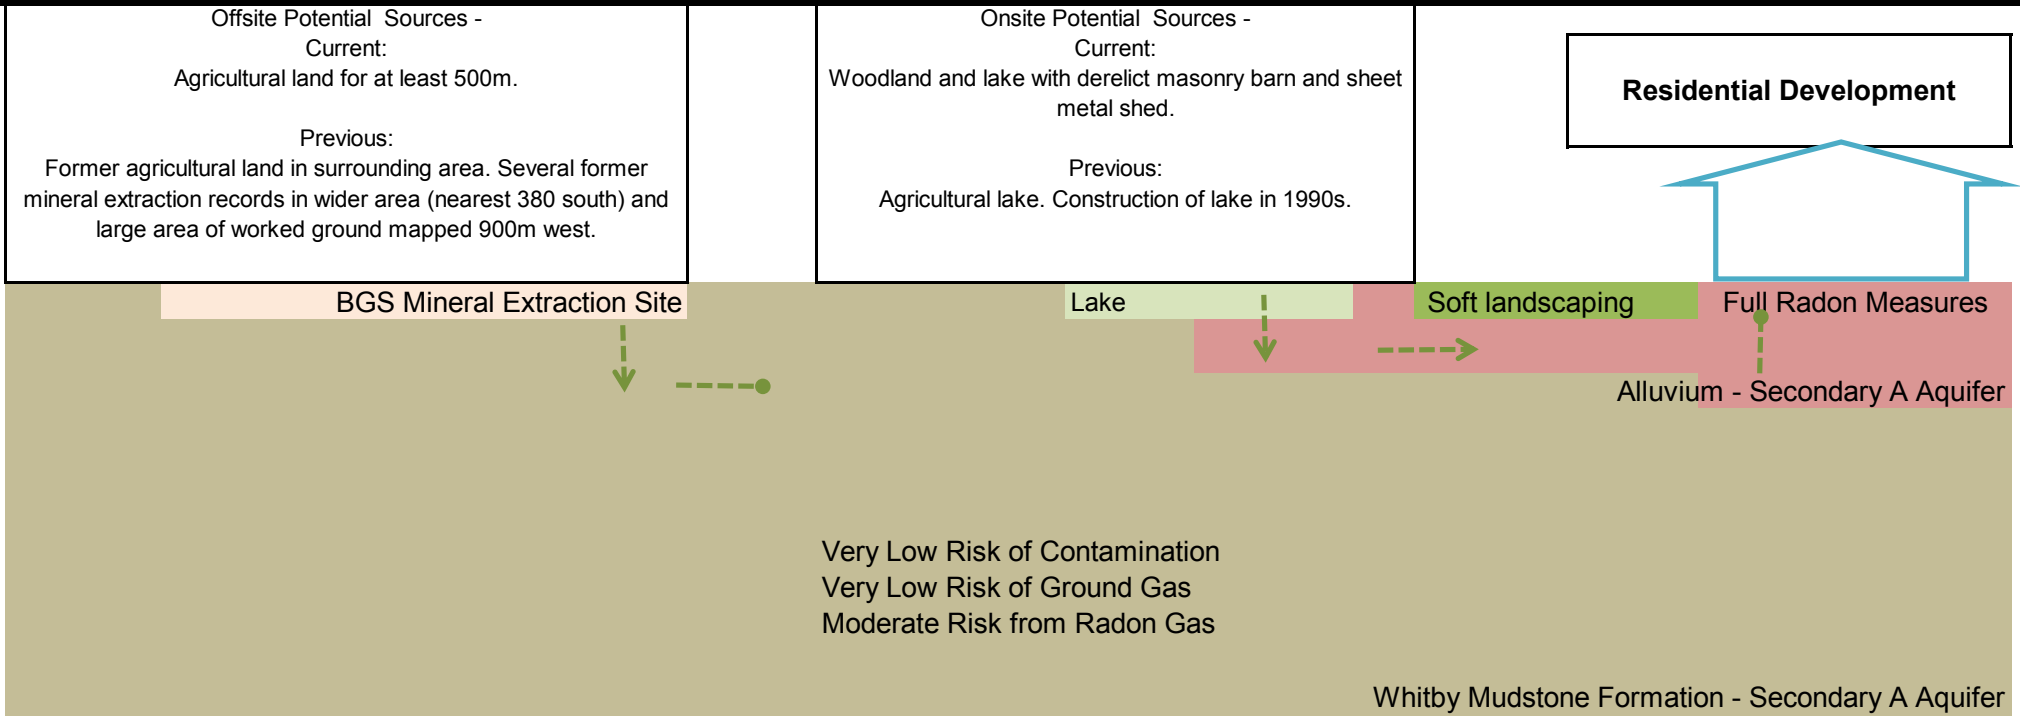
Offsite Potential Sources -
Current:
Agricultural land for at least 500m.

Previous:
Former agricultural land in surrounding area. Several former mineral extraction records in wider area (nearest 380 south) and large area of worked ground mapped 900m west.

Onsite Potential Sources -
Current:
Woodland and lake with derelict masonry barn and sheet metal shed.

Previous:
Agricultural lake. Construction of lake in 1990s.

Residential Development

BGS Mineral Extraction Site

Lake

Soft landscaping

Full Radon Measures

Alluvium - Secondary A Aquifer

Very Low Risk of Contamination
Very Low Risk of Ground Gas
Moderate Risk from Radon Gas

Whitby Mudstone Formation - Secondary A Aquifer